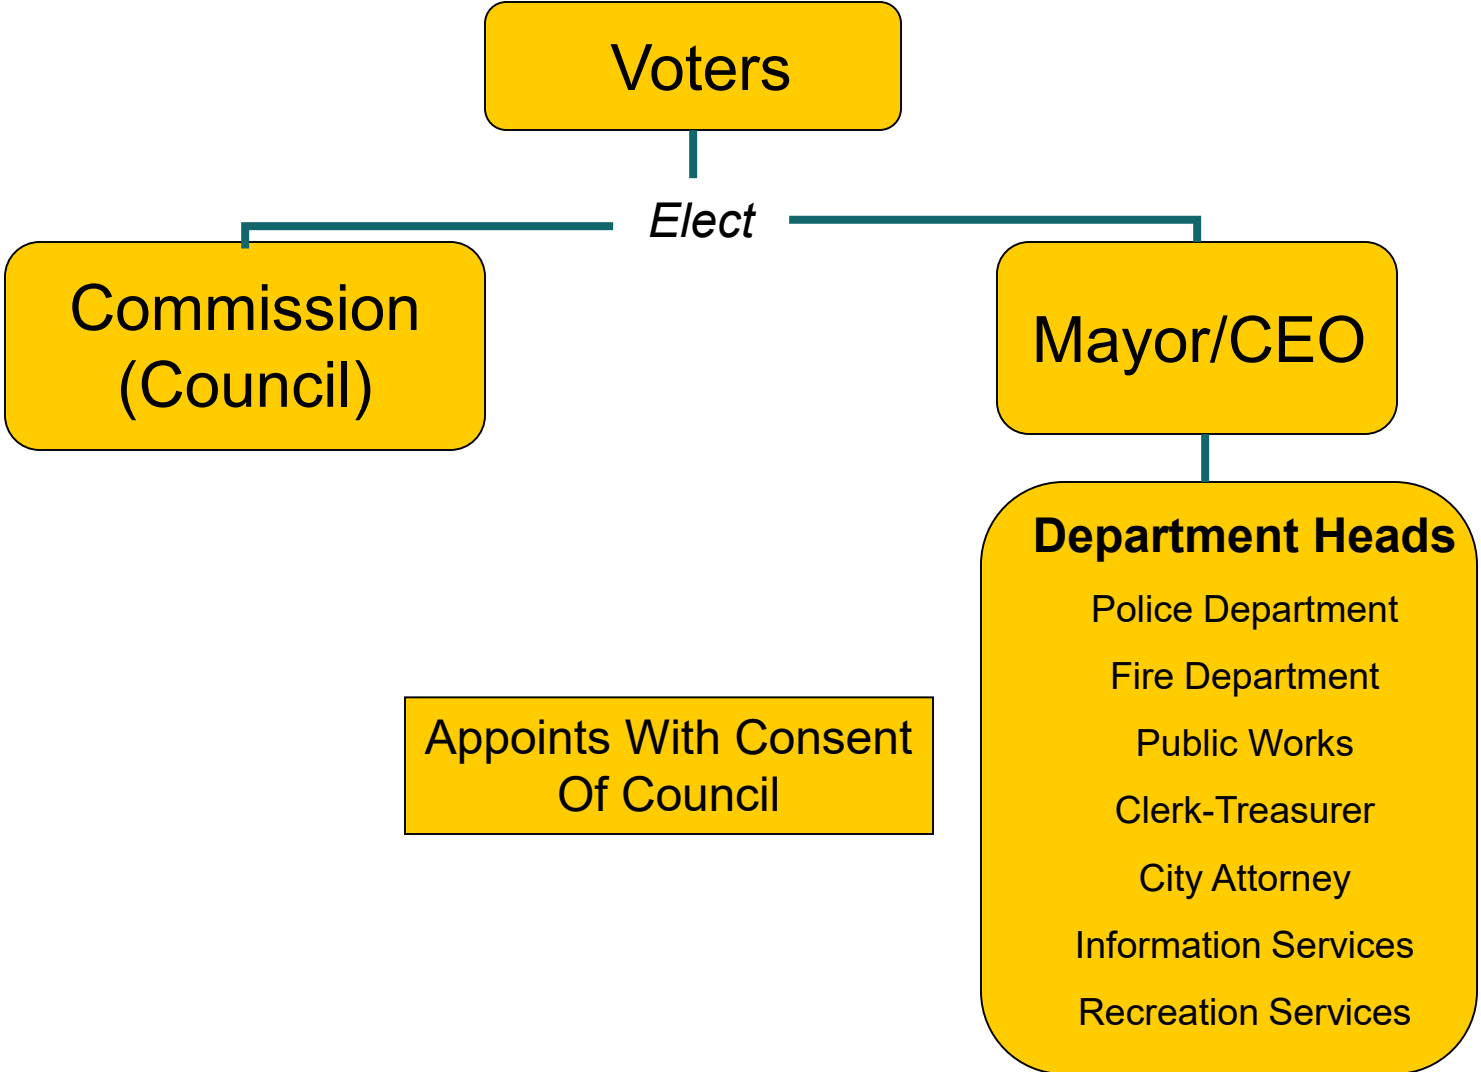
Voters

Elect

Commission (Council)

Mayor/CEO

Department Heads
Police Department
Fire Department
Public Works
Clerk-Treasurer
City Attorney
Information Services
Recreation Services

Appoints With Consent Of Council